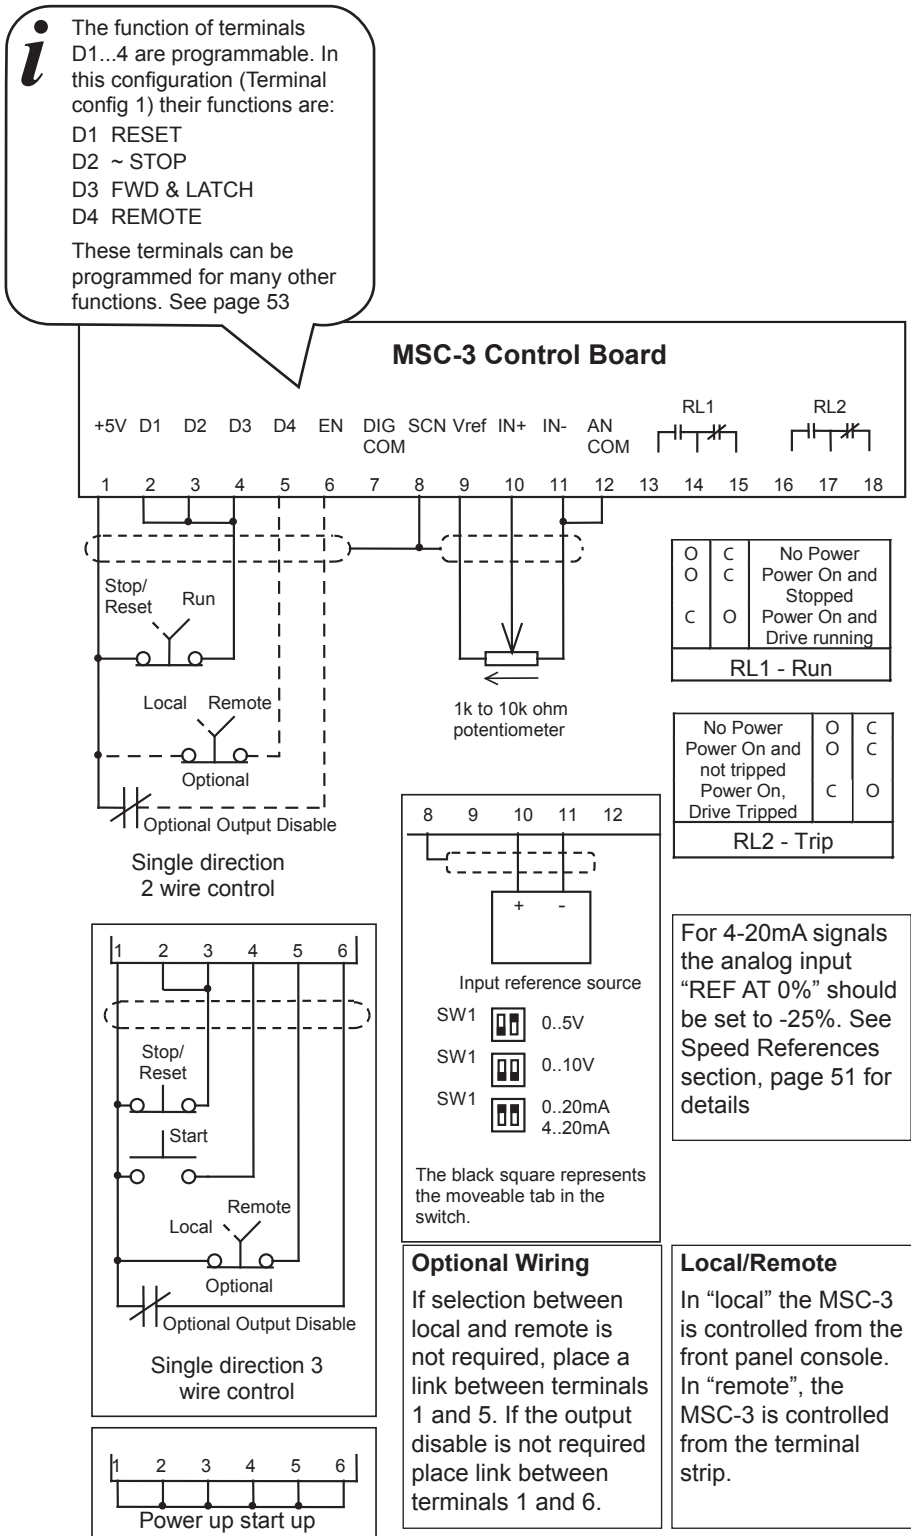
The function of terminals D1...4 are programmable. In this configuration (Terminal config 1) their functions are:
D1 RESET
D2 ~ STOP
D3 FWD & LATCH
D4 REMOTE
These terminals can be programmed for many other functions. See page 53

MSC-3 Control Board

+5V D1 D2 D3 D4 EN DIG COM SCN Vref IN+ IN- AN COM RL1 RL2

1 2 3 4 5 6 7 8 9 10 11 12 13 14 15 16 17 18

Stop/ Reset
Run
Local
Remote
Optional
Optional Output Disable

Single direction 2 wire control

1k to 10k ohm potentiometer

| O | C | No Power |
|---|---|---|
| O | C | Power On and Stopped |
| C | O | Power On and Drive running |

RL1 - Run

| No Power | O | C |
|---|---|---|
| Power On and not tripped | O | C |
| Power On, Drive Tripped | C | O |

RL2 - Trip

8 9 10 11 12
+ -
Input reference source
SW1 0..5V
SW1 0..10V
SW1 0..20mA 4..20mA
The black square represents the moveable tab in the switch.

For 4-20mA signals the analog input "REF AT 0%" should be set to -25%. See Speed References section, page 51 for details

1 2 3 4 5 6
Stop/ Reset
Start
Remote
Local
Optional
Optional Output Disable
Single direction 3 wire control

Optional Wiring
If selection between local and remote is not required, place a link between terminals 1 and 5. If the output disable is not required place link between terminals 1 and 6.

Local/Remote
In "local" the MSC-3 is controlled from the front panel console. In "remote", the MSC-3 is controlled from the terminal strip.

1 2 3 4 5 6
Power up start up